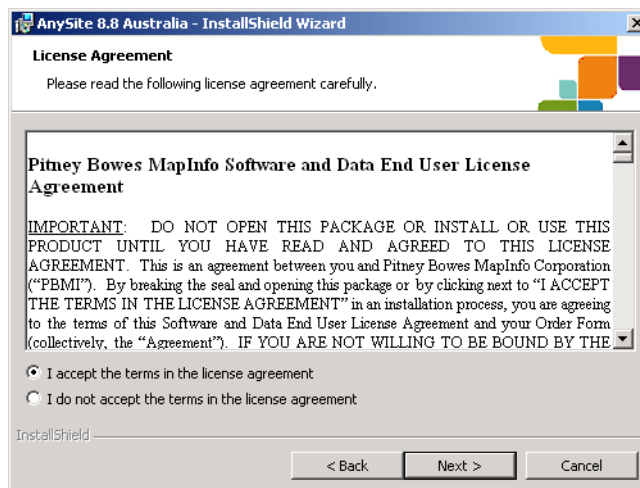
AnySite 8.8 Australia - InstallShield Wizard

License Agreement

Please read the following license agreement carefully.

Pitney Bowes MapInfo Software and Data End User License Agreement

IMPORTANT: DO NOT OPEN THIS PACKAGE OR INSTALL OR USE THIS PRODUCT UNTIL YOU HAVE READ AND AGREED TO THIS LICENSE AGREEMENT. This is an agreement between you and Pitney Bowes MapInfo Corporation ("PBMI"). By breaking the seal and opening this package or by clicking next to "I ACCEPT THE TERMS IN THE LICENSE AGREEMENT" in an installation process, you are agreeing to the terms of this Software and Data End User License Agreement and your Order Form (collectively, the "Agreement"). IF YOU ARE NOT WILLING TO BE BOUND BY THE

I accept the terms in the license agreement

I do not accept the terms in the license agreement

InstallShield

< Back

Next >

Cancel